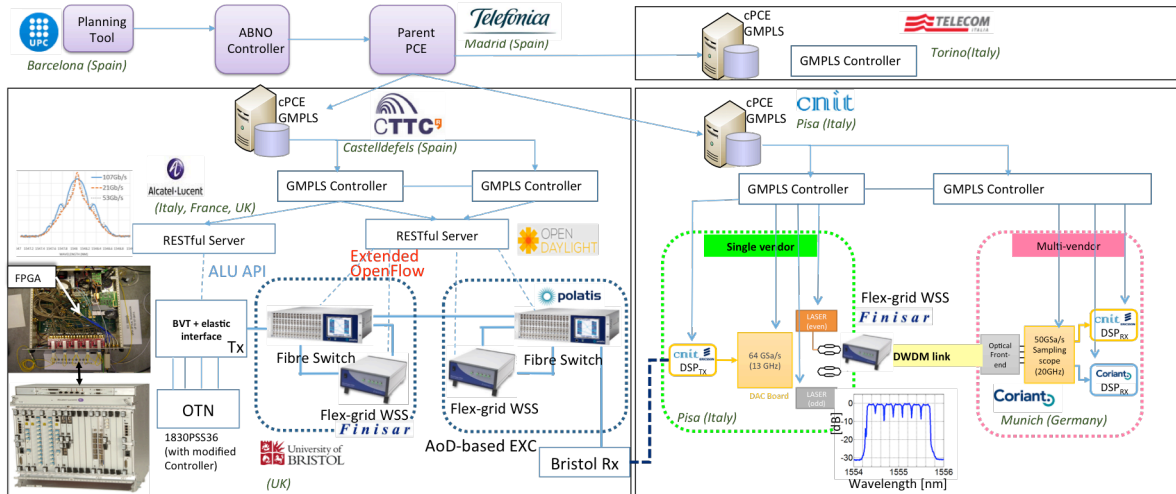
UPC
Planning Tool
Barcelona (Spain)
ABNO Controller
Parent PCE
Telefónica
Madrid (Spain)
cPCE GMPLS
TELECOM ITALIA
GMPLS Controller
Torino(Italy)

cPCE GMPLS
CTTC
Castelldefels (Spain)
GMPLS Controller
GMPLS Controller
107Gb/s
21Gb/s
53Gb/s
Alcatel-Lucent
(Italy, France, UK)
RESTful Server
RESTful Server
OPEN DAYLIGHT
ALU API
Extended OpenFlow
polatis
FPGA
BVT + elastic interface
Tx
Fibre Switch
Fibre Switch
Flex-grid WSS
Flex-grid WSS
FINISAR
OTN
1830PSS36 (with modified Controller)
University of BRISTOL
(UK)
AoD-based EXC
Bristol Rx

cPCE GMPLS
cnit
Pisa (Italy)
GMPLS Controller
GMPLS Controller
Single vendor
Multi-vendor
LASER (even)
Flex-grid WSS
FINISAR
cnit DSP$_{TX}$
64 GSa/s (13 GHz)
DAC Board
LASER (odd)
DWDM link
Optical Front-end
50GSa/s Sampling scope (20GHz)
cnit DSP$_{RX}$
Coriant DSP$_{RX}$
Coriant
Pisa (Italy)
Munich (Germany)
0
-10
-20
-30
[dB]
1554
1555
1556
Wavelength [nm]